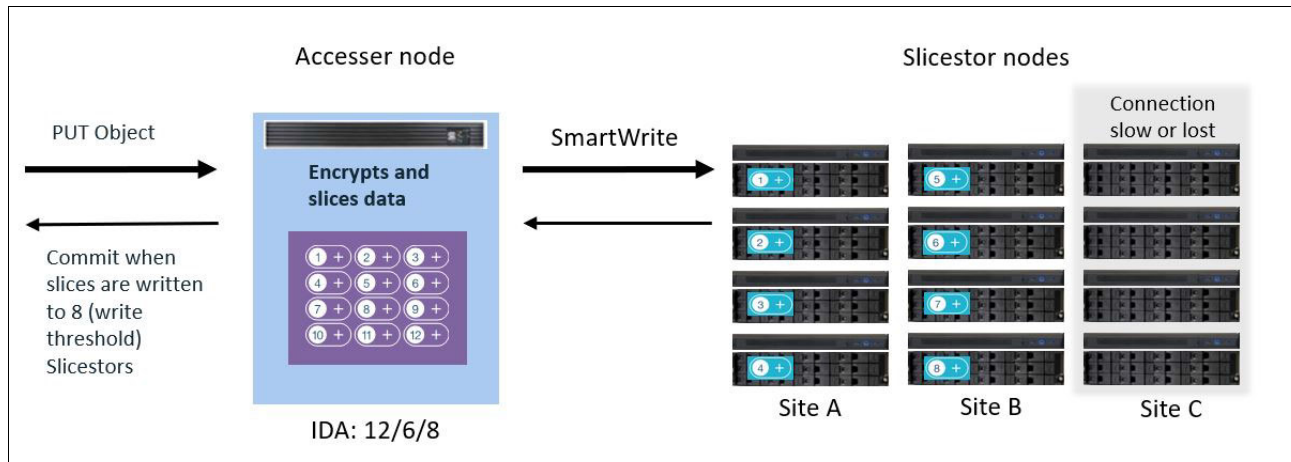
Accesser node

Slicestor nodes

PUT Object

Encrypts and slices data

1 + 2 + 3 +
4 + 5 + 6 +
7 + 8 + 9 +
10 + 11 + 12 +

Commit when slices are written to 8 (write threshold) Slicestors

SmartWrite

Connection slow or lost

1 +
2 +
3 +
4 +

5 +
6 +
7 +
8 +

Site A

Site B

Site C

IDA: 12/6/8